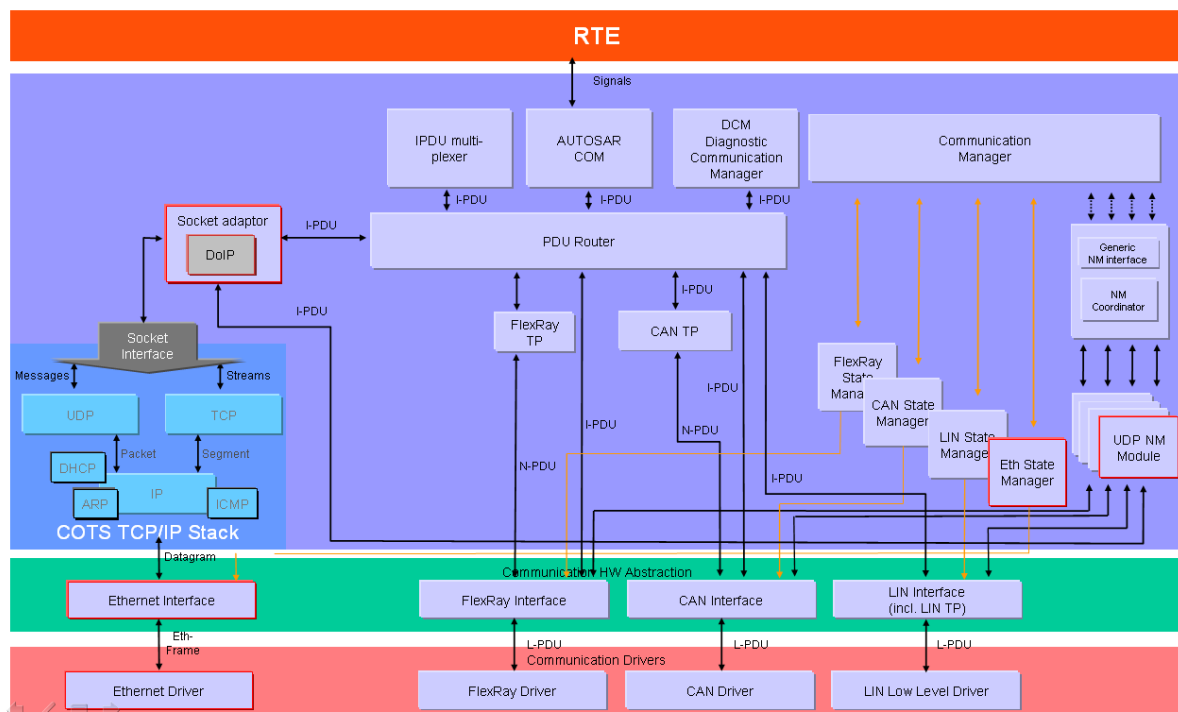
RTE

Signals

IPDU multiplexer

AUTOSAR COM

DCM Diagnostic Communication Manager

Communication Manager

I-PDU

I-PDU

I-PDU

Socket adaptor

DoIP

I-PDU

PDU Router

Generic NM interface

NM Coordinator

I-PDU

I-PDU

Socket Interface

Messages

Streams

FlexRay TP

CAN TP

FlexRay State Manager

CAN State Manager

LIN State Manager

Eth State Manager

UDP NM Module

UDP

TCP

Packet

Segment

DHCP

IP

ARP

ICMP

I-PDU

I-PDU

N-PDU

N-PDU

I-PDU

COTS TCP/IP Stack

Datagram

Communication HW Abstraction

Ethernet Interface

FlexRay Interface

CAN Interface

LIN Interface (incl. LIN TP)

Eth-Frame

L-PDU

L-PDU

L-PDU

Communication Drivers

Ethernet Driver

FlexRay Driver

CAN Driver

LIN Low Level Driver